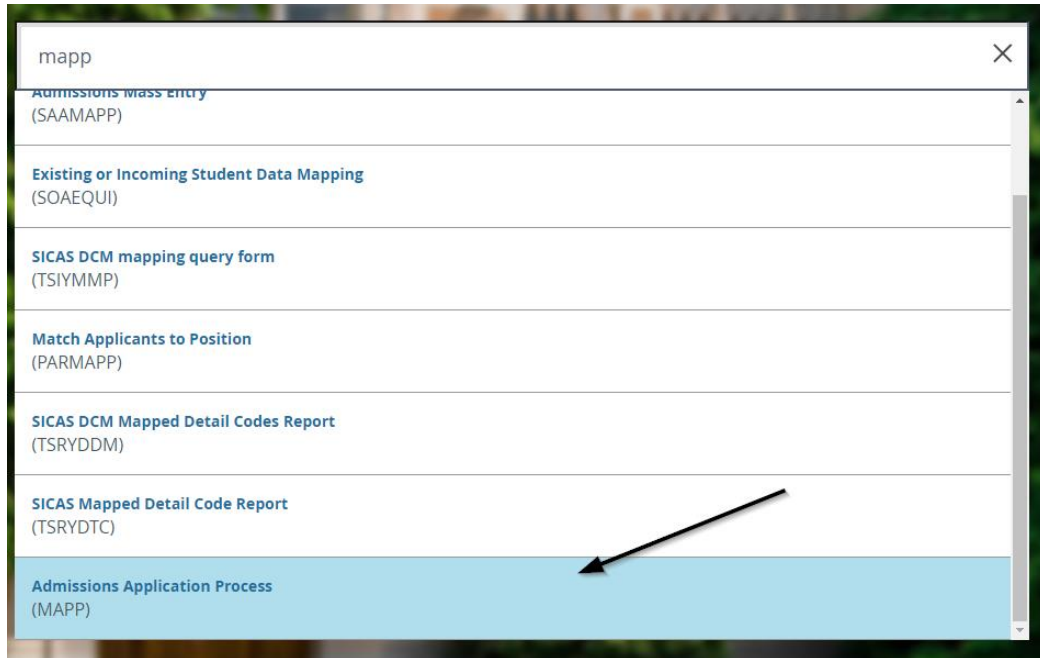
mapp

×

Admissions Mass Entry
(SAAMAPP)

Existing or Incoming Student Data Mapping
(SOAEQUI)

SICAS DCM mapping query form
(TSIYMMP)

Match Applicants to Position
(PARMAPP)

SICAS DCM Mapped Detail Codes Report
(TSRYDDM)

SICAS Mapped Detail Code Report
(TSRYDTC)

Admissions Application Process
(MAPP)